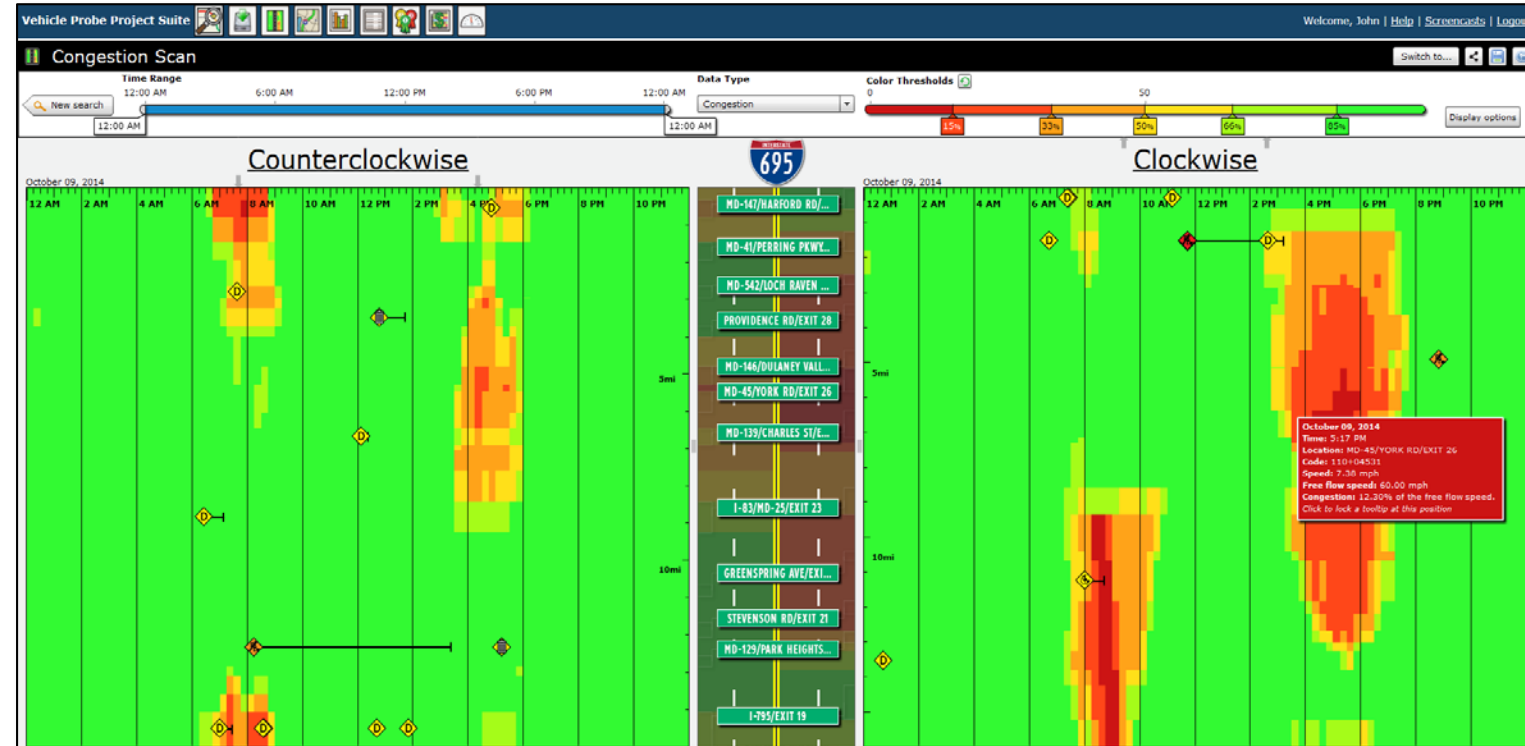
Vehicle Probe Project Suite

Welcome, John | Help | Screencasts | Logou

Congestion Scan

Switch to...

Time Range
12:00 AM 6:00 AM 12:00 PM 6:00 PM 12:00 AM
New search
12:00 AM 12:00 AM

Data Type
Congestion

Color Thresholds
0 50
15% 33% 50% 66% 85%

Display options

Counterclockwise

INTERSTATE
695

Clockwise

October 09, 2014
12 AM 2 AM 4 AM 6 AM 8 AM 10 AM 12 PM 2 PM 4 PM 6 PM 8 PM 10 PM

MD-147/HARFORD RD/...
MD-41/PERRING PKWY...
MD-542/LOCH RAVEN ...
PROVIDENCE RD/EXIT 28
MD-146/DULANEY VALL...
MD-45/YORK RD/EXIT 26
MD-139/CHARLES ST/E...
I-83/MD-25/EXIT 23
GREENSPRING AVE/EXI...
STEVENSON RD/EXIT 21
MD-129/PARK HEIGHTS...
I-795/EXIT 19

5mi
10mi

October 09, 2014
12 AM 2 AM 4 AM 6 AM 8 AM 10 AM 12 PM 2 PM 4 PM 6 PM 8 PM 10 PM

5mi
10mi

October 09, 2014
Time: 5:17 PM
Location: MD-45/YORK RD/EXIT 26
Code: 110+04531
Speed: 7.38 mph
Free flow speed: 60.00 mph
Congestion: 12.30% of the free flow speed.
Click to lock a tooltip at this position